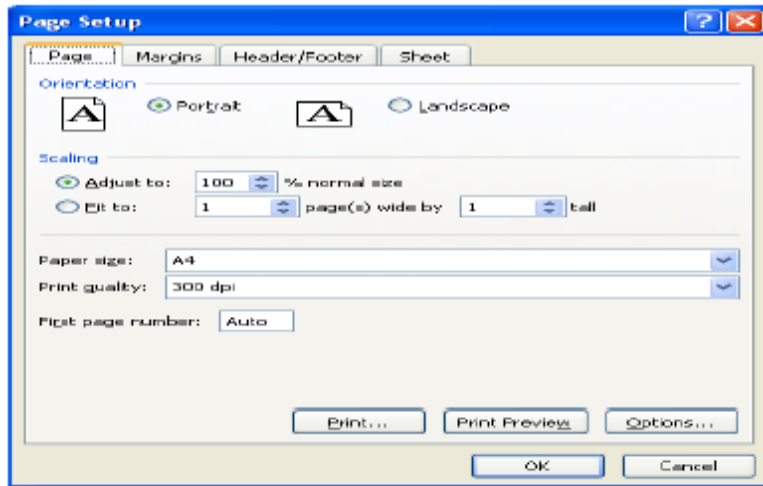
Page Setup

?

Page

Margins

Header/Footer

Sheet

Orientation

A

Portrait

A

Landscape

Scaling

Adjust to: 100 % normal size

Fit to: 1 page(s) wide by 1 tall

Paper size: A4

Print quality: 300 dpi

First page number: Auto

Print...

Print Preview

Options...

OK

Cancel